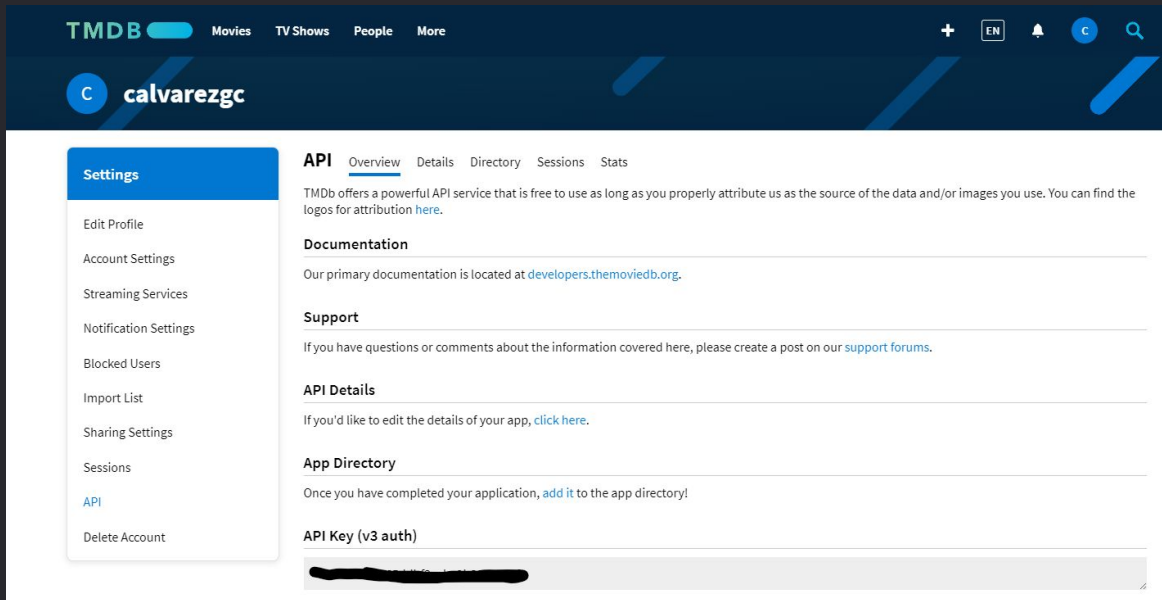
TMDB Movies TV Shows People More

EN

C

C calvarezgc

Settings

Edit Profile

Account Settings

Streaming Services

Notification Settings

Blocked Users

Import List

Sharing Settings

Sessions

API

Delete Account

API Overview Details Directory Sessions Stats

TMDb offers a powerful API service that is free to use as long as you properly attribute us as the source of the data and/or images you use. You can find the logos for attribution here.

Documentation

Our primary documentation is located at developers.themoviedb.org.

Support

If you have questions or comments about the information covered here, please create a post on our support forums.

API Details

If you'd like to edit the details of your app, click here.

App Directory

Once you have completed your application, add it to the app directory!

API Key (v3 auth)

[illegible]